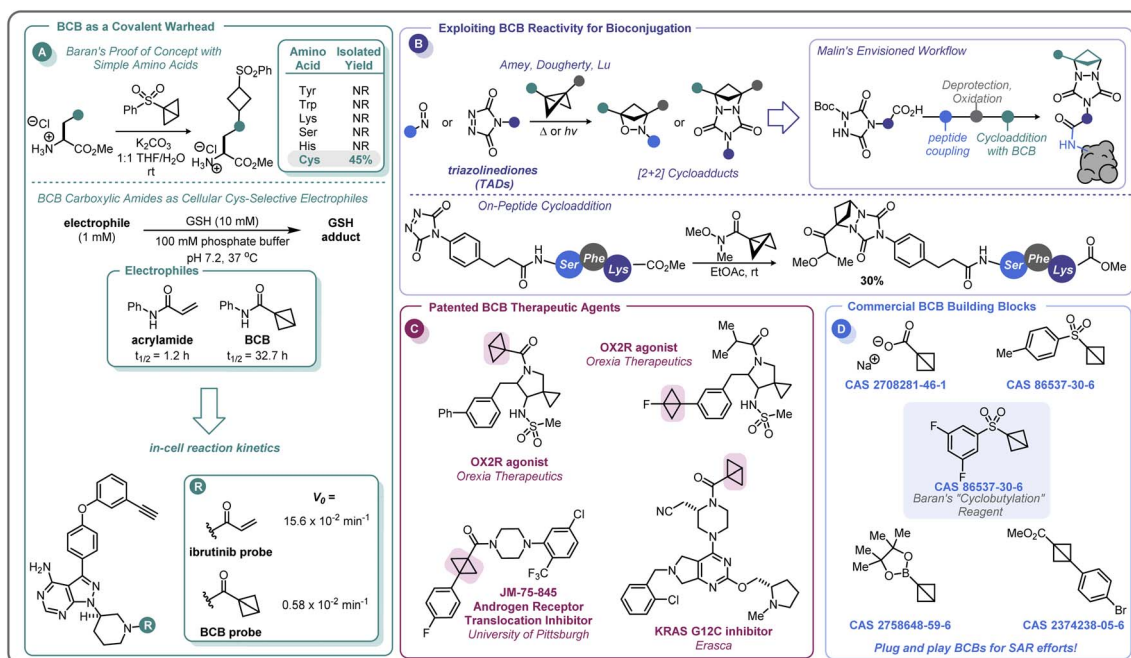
BCB as a Covalent Warhead

A Baran's Proof of Concept with Simple Amino Acids

SO$_2$Ph

Ph

$^{\ominus}$Cl H$_3$N$^{\oplus}$ CO$_2$Me

K$_2$CO$_3$ 1:1 THF/H$_2$O rt

$^{\ominus}$Cl H$_3$N$^{\oplus}$ CO$_2$Me

| Amino Acid | Isolated Yield |
|---|---|
| Tyr | NR |
| Trp | NR |
| Lys | NR |
| Ser | NR |
| His | NR |
| Cys | 45% |

BCB Carboxylic Amides as Cellular Cys-Selective Electrophiles

electrophile (1 mM)

GSH (10 mM) 100 mM phosphate buffer pH 7.2, 37 °C

GSH adduct

Electrophiles

Ph N H acrylamide $t_{1/2}$ = 1.2 h

Ph N H BCB $t_{1/2}$ = 32.7 h

in-cell reaction kinetics

H$_2$N N N N N R

R

$V_0$ =

ibrutinib probe 15.6 x 10$^{-2}$ min$^{-1}$

BCB probe 0.58 x 10$^{-2}$ min$^{-1}$

B Exploiting BCB Reactivity for Bioconjugation

Amey, Dougherty, Lu

N O or O N N N O

triazolinediones (TADs)

Δ or hν

[2+2] Cycloadducts

or

Malin's Envisioned Workflow

Boc N HN O O N CO$_2$H

peptide coupling

Deprotection, Oxidation

Cycloaddition with BCB

HN

On-Peptide Cycloaddition

N N O O N H N O Ser Phe Lys CO$_2$Me

MeO N Me O

EtOAc, rt

MeO O 30% Ser Phe Lys OMe

C Patented BCB Therapeutic Agents

OX2R agonist Orexia Therapeutics

Ph NH O=S=O Me

OX2R agonist Orexia Therapeutics

F NH O=S=O Me

JM-75-845 Androgen Receptor Translocation Inhibitor University of Pittsburgh

Cl F$_3$C F

KRAS G12C inhibitor Erasca

NC N N N N Cl O N Me

D Commercial BCB Building Blocks

$^{\ominus}$O Na$^{\oplus}$ CAS 2708281-46-1

Me CAS 86537-30-6

F F CAS 86537-30-6 Baran's "Cyclobutylation" Reagent

Me Me Me Me O B O CAS 2758648-59-6

MeO$_2$C Br CAS 2374238-05-6

Plug and play BCBs for SAR efforts!